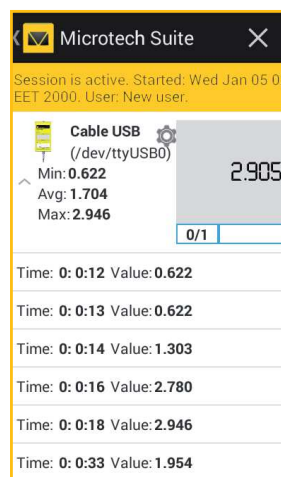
Microtech Suite

Session is active. Started: Wed Jan 05 0
EET 2000. User: New user.

Cable USB
(/dev/ttyUSB0)
Min: 0.622
Avg: 1.704
Max: 2.946

2.905

0/1

Time: 0: 0:12 Value: 0.622

Time: 0: 0:13 Value: 0.622

Time: 0: 0:14 Value: 1.303

Time: 0: 0:16 Value: 2.780

Time: 0: 0:18 Value: 2.946

Time: 0: 0:33 Value: 1.954